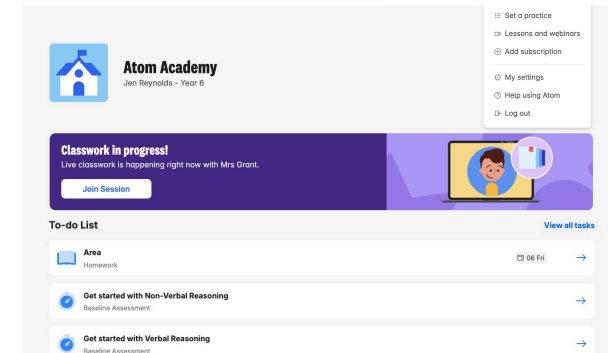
Set a practice
Lessons and webinars
Add subscription
My settings
Help using Atom
Log out

Atom Academy
Jen Reynolds - Year 6

Classwork in progress!
Live classwork is happening right now with Mrs Grant.
Join Session

To-do List
View all tasks

Area
Homework
06 Fri

Get started with Non-Verbal Reasoning
Baseline Assessment

Get started with Verbal Reasoning
Baseline Assessment